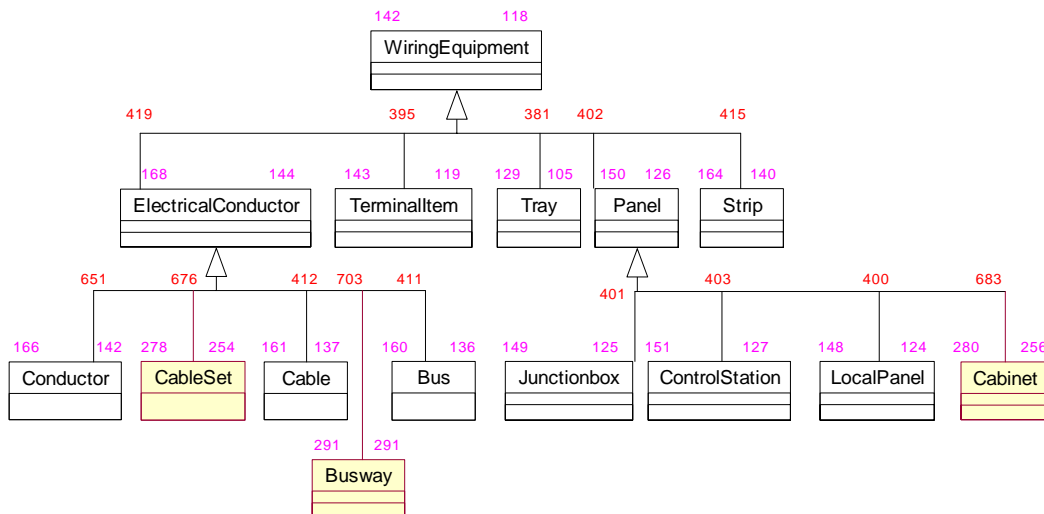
142 118

WiringEquipment

419 395 381 402 415

168 144 143 119 129 105 150 126 164 140

ElectricalConductor

TerminalItem

Tray

Panel

Strip

651 676 412 703 411

401 403 400 683

166 142 278 254 161 137 160 136 149 125 151 127 148 124 280 256

Conductor

CableSet

Cable

Bus

Junctionbox

ControlStation

LocalPanel

Cabinet

291 291

Busway